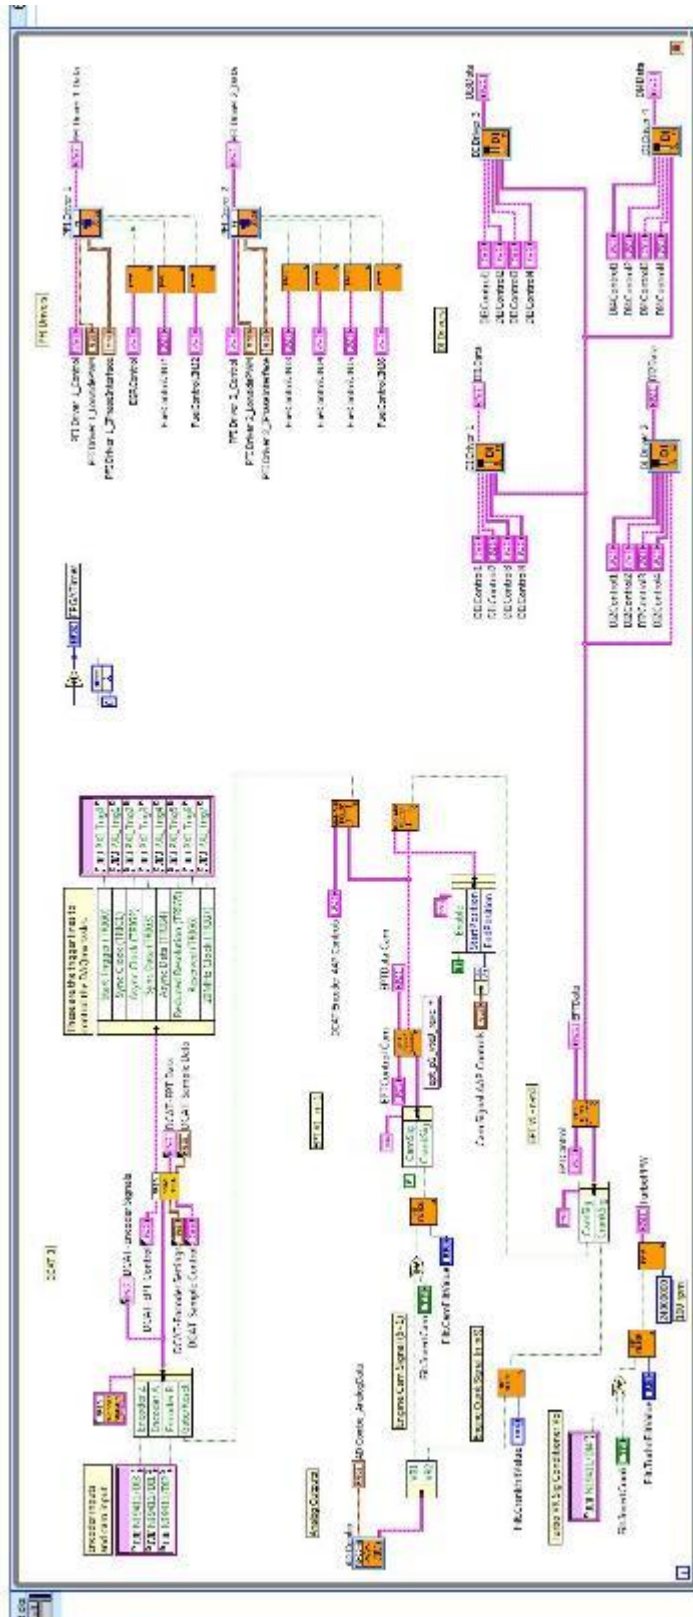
PH Drivers

PH Driver 1_Control
PH Driver 1_LowsidePWM
PH Driver 1_PhaseInterface
DIR Control 1
PwmControl 1
PwmControl 2

PH Driver 1
PH Driver 1 Data

PH Driver 2_Control
PH Driver 2_LowsidePWM
PH Driver 2_PhaseInterface
PwmControl 3
PwmControl 4
PwmControl 5
PwmControl 6

PH Driver 2
PH Driver 2 Data

DI Drivers

DI Control 1
DI Control 2
DI Control 3
DI Control 4
DI Driver 1
DI1 Data

DI Control 5
DI Control 6
DI Control 7
DI Control 8
DI Driver 2
DI2 Data

DI2 Control 1
DI2 Control 2
DI2 Control 3
DI2 Control 4
DI Driver 3
DI3 Data

DI4 Control 1
DI4 Control 2
DI4 Control 3
DI4 Control 4
DI Driver 4
DI4 Data

FPGA Timer

Encoder inputs and cam input

Encoder A
Encoder B
Encoder Z
Camshaft

DCAT DI
DCAT - Encoder Signals
DCAT - SPT Control
DCAT - Encoder Settings
DCAT Sample Control
DCAT - SPT Data
DCAT Sample Data

These are the trigger lines to route to the DAQmx tasks.

Start Trigger
Sync Clock
Sync Pulse
Sync Data
Reduced Resolution
Keyword
Clock

Analog Outputs
AO Control_AnalogOut
AO Driver

Engine Cam Signal (0-1)
FB Tooth/Cam
FB Cam/FB Value
SPT Control Cam
SPTDI Cam
DCAT Encoder AAP Controls
Cam Signal AAP Controls
Enable
Start Position
End Position

Engine Crank Signal (0-1)
FB Crank/FB Value
SPT Control
SPT Data
FB Tooth/FB Value
Tooth Count
Turbo/FW
120 rpm

Turbo and Sig Conditioner